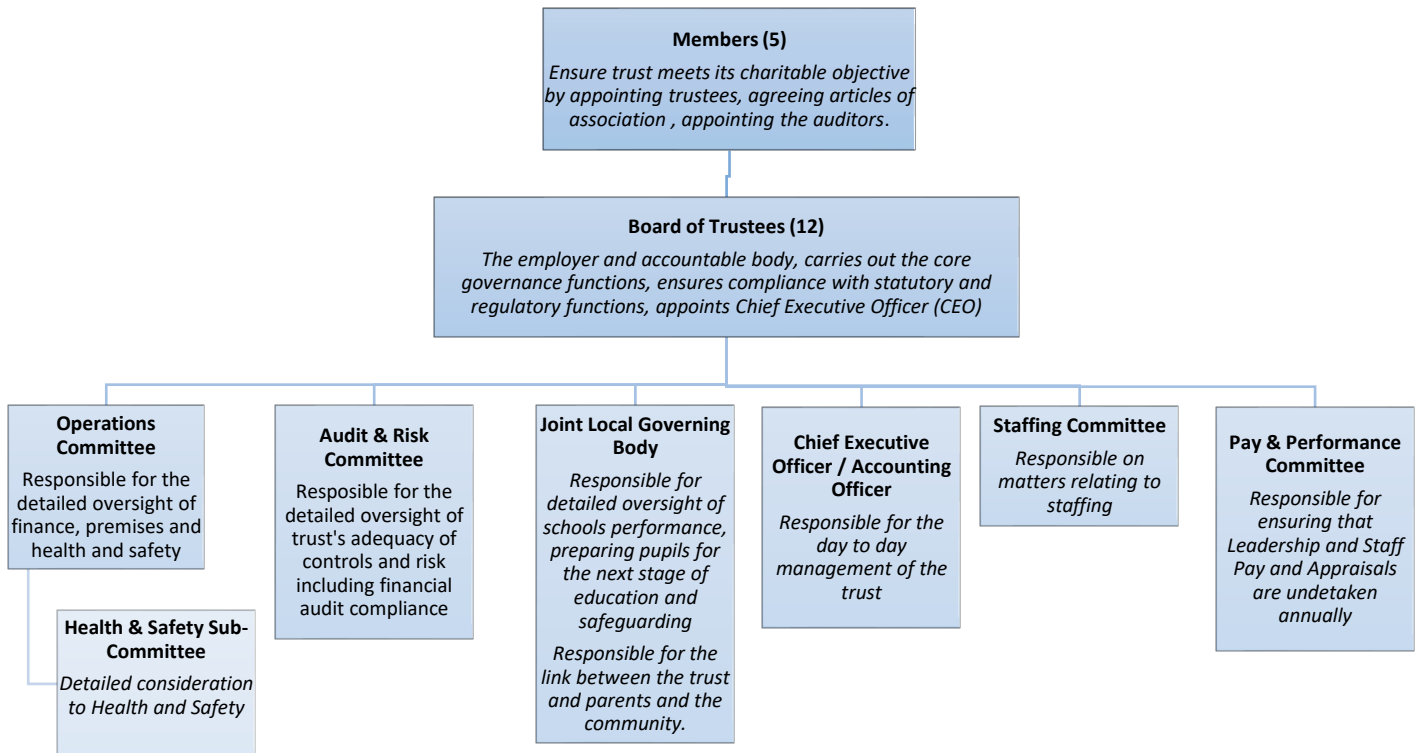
**Members (5)**
*Ensure trust meets its charitable objective by appointing trustees, agreeing articles of association , appointing the auditors*.

**Board of Trustees (12)**
*The employer and accountable body, carries out the core governance functions, ensures compliance with statutory and regulatory functions, appoints Chief Executive Officer (CEO)*

**Operations Committee**
Responsible for the detailed oversight of finance, premises and health and safety

**Health & Safety Sub-Committee**
*Detailed consideration to Health and Safety*

**Audit & Risk Committee**
Resposible for the detailed oversight of trust's adequacy of controls and risk including financial audit compliance

**Joint Local Governing Body**
*Responsible for detailed oversight of schools performance, preparing pupils for the next stage of education and safeguarding*
*Responsible for the link between the trust and parents and the community.*

**Chief Executive Officer / Accounting Officer**
*Responsible for the day to day management of the trust*

**Staffing Committee**
*Responsible on matters relating to staffing*

**Pay & Performance Committee**
*Responsible for ensuring that Leadership and Staff Pay and Appraisals are undetaken annually*